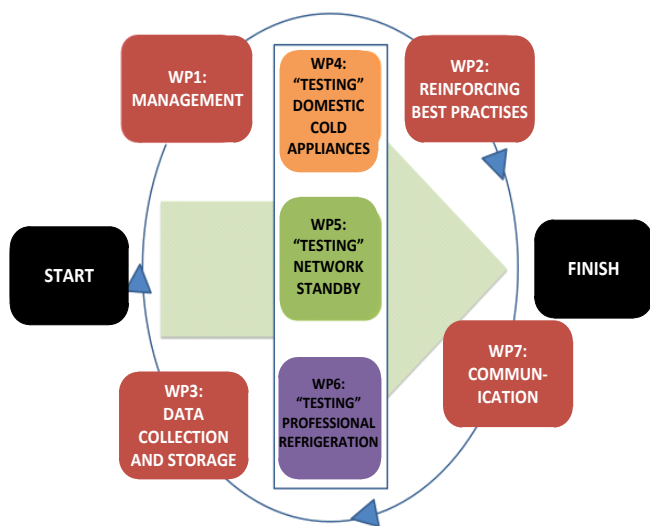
WP1: MANAGEMENT

WP4: “TESTING” DOMESTIC COLD APPLIANCES

WP2: REINFORCING BEST PRACTISES

START

WP5: “TESTING” NETWORK STANDBY

FINISH

WP3: DATA COLLECTION AND STORAGE

WP6: “TESTING” PROFESSIONAL REFRIGERATION

WP7: COMMUN-ICATION